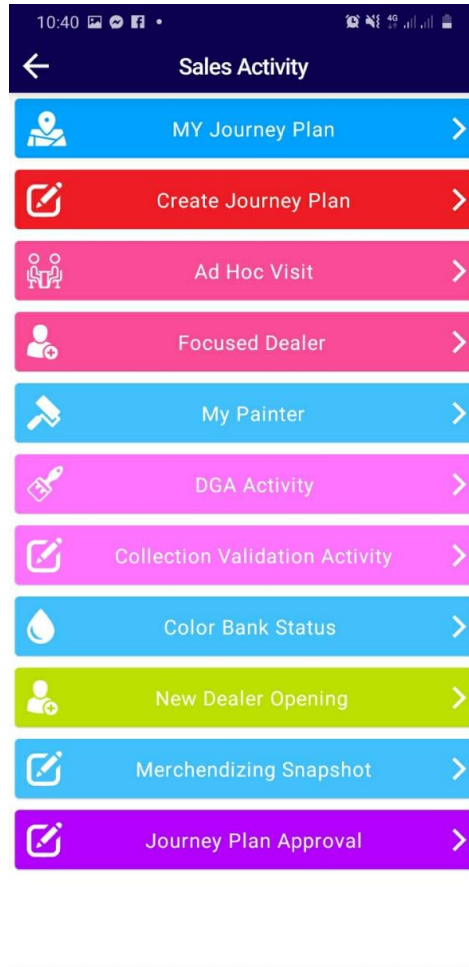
10:40

Sales Activity

MY Journey Plan

Create Journey Plan

Ad Hoc Visit

Focused Dealer

My Painter

DGA Activity

Collection Validation Activity

Color Bank Status

New Dealer Opening

Merchendizing Snapshot

Journey Plan Approval